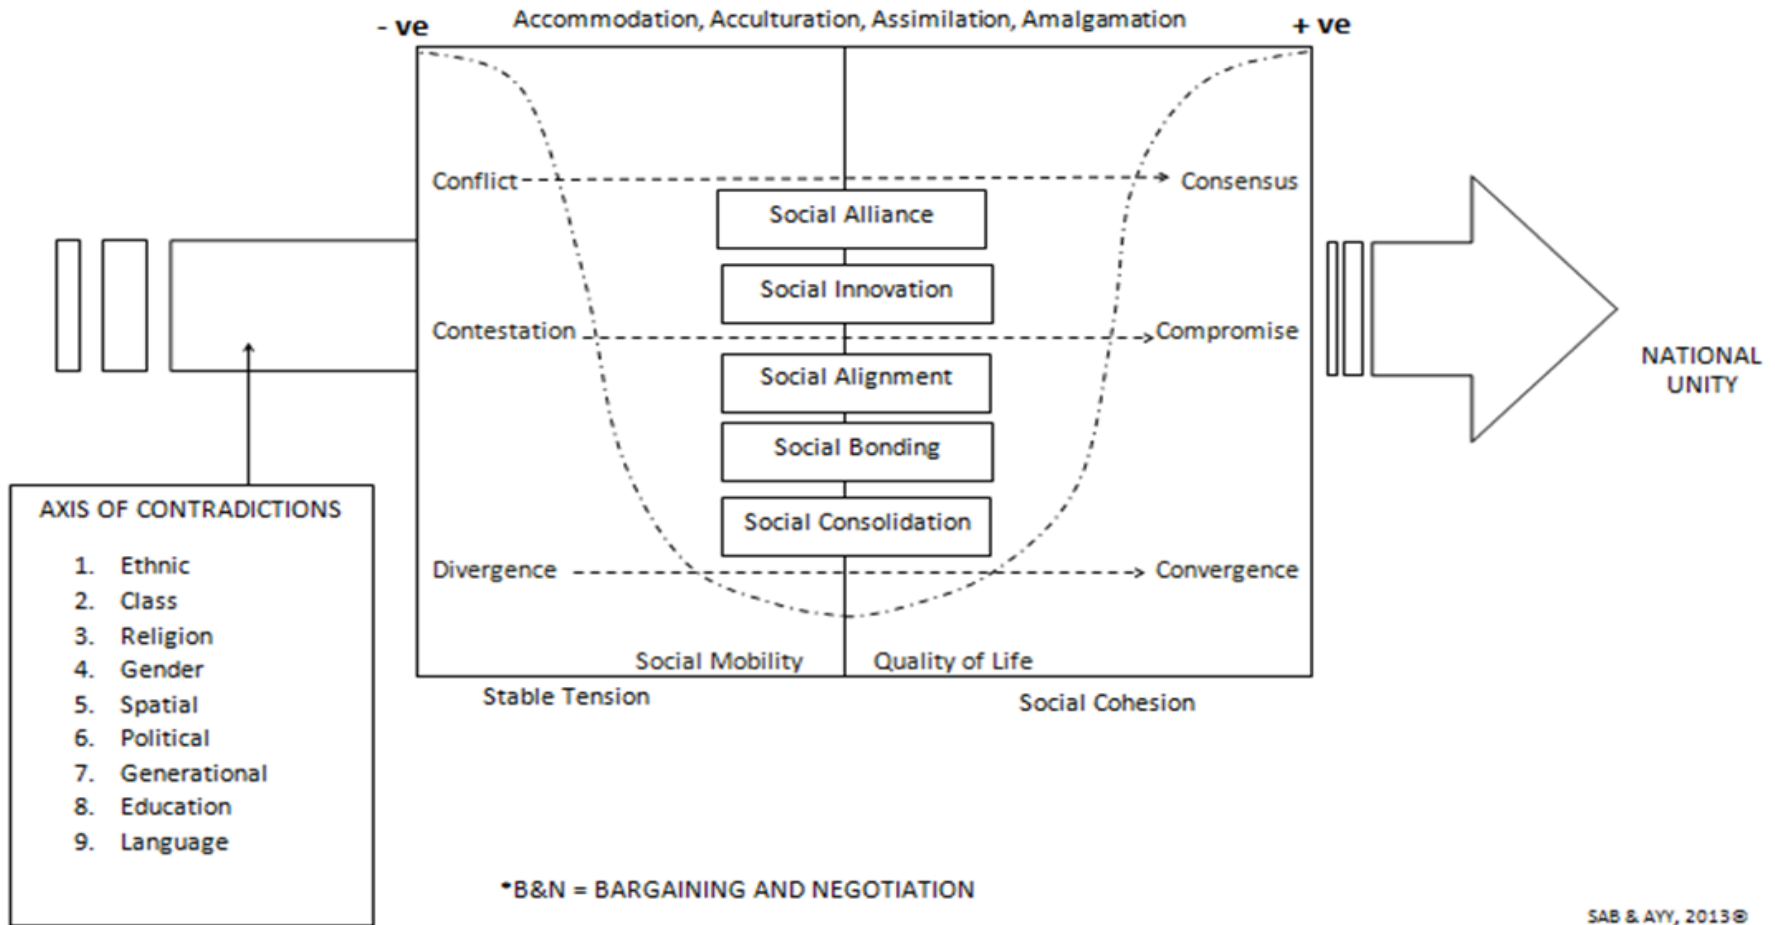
- ve

Accommodation, Acculturation, Assimilation, Amalgamation

+ ve

Conflict

Consensus

Social Alliance

Social Innovation

Contestation

Compromise

Social Alignment

Social Bonding

Social Consolidation

Divergence

Convergence

Social Mobility

Quality of Life

Stable Tension

Social Cohesion

NATIONAL UNITY

AXIS OF CONTRADICTIONS

1. Ethnic
2. Class
3. Religion
4. Gender
5. Spatial
6. Political
7. Generational
8. Education
9. Language

*B&N = BARGAINING AND NEGOTIATION

SAB & AYY, 2013©